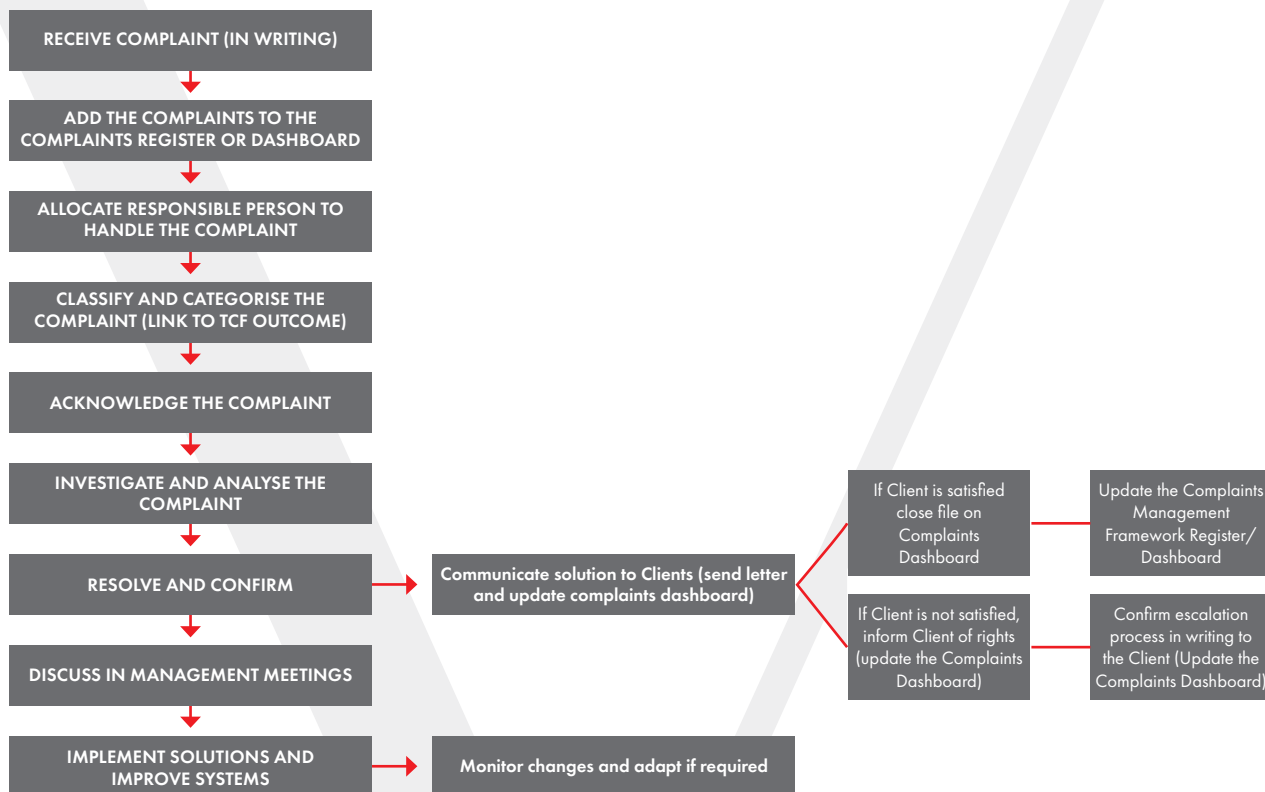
RECEIVE COMPLAINT (IN WRITING)

ADD THE COMPLAINTS TO THE COMPLAINTS REGISTER OR DASHBOARD

ALLOCATE RESPONSIBLE PERSON TO HANDLE THE COMPLAINT

CLASSIFY AND CATEGORISE THE COMPLAINT (LINK TO TCF OUTCOME)

ACKNOWLEDGE THE COMPLAINT

INVESTIGATE AND ANALYSE THE COMPLAINT

RESOLVE AND CONFIRM

Communicate solution to Clients (send letter and update complaints dashboard)

If Client is satisfied close file on Complaints Dashboard

Update the Complaints Management Framework Register/ Dashboard

If Client is not satisfied, inform Client of rights (update the Complaints Dashboard)

Confirm escalation process in writing to the Client (Update the Complaints Dashboard)

DISCUSS IN MANAGEMENT MEETINGS

IMPLEMENT SOLUTIONS AND IMPROVE SYSTEMS

Monitor changes and adapt if required